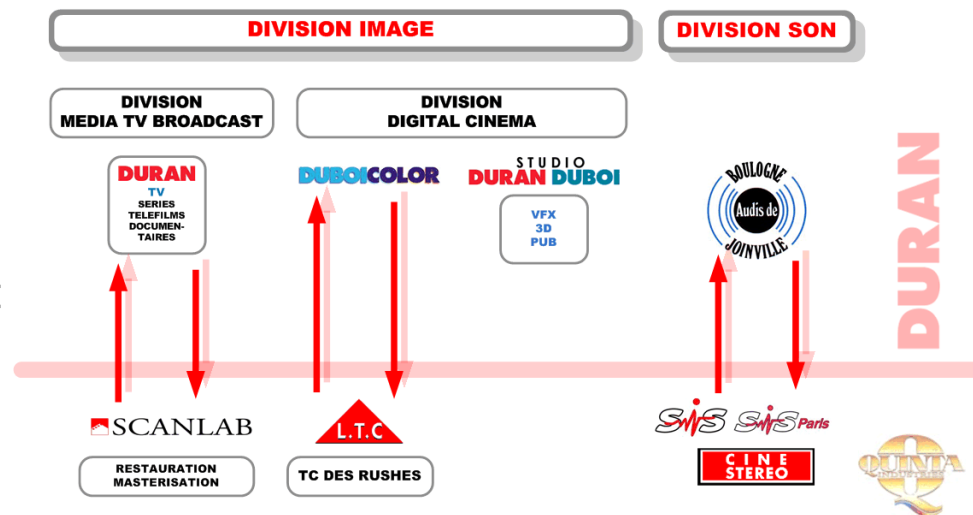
DIVISION IMAGE

DIVISION SON

DIVISION
MEDIA TV BROADCAST

DIVISION
DIGITAL CINEMA

DURAN
TV
SERIES
TELEFILMS
DOCUMENTAIRES

DUBOICOLOR

STUDIO
DURAN DUBOI

VFX
3D
PUB

BOULOGNE
Audis de
JOINVILLE

DURAN

SCANLAB

L.T.C

SIS SIS Paris

CINE
STEREO

QUINTA

RESTAURATION
MASTERISATION

TC DES RUSHES